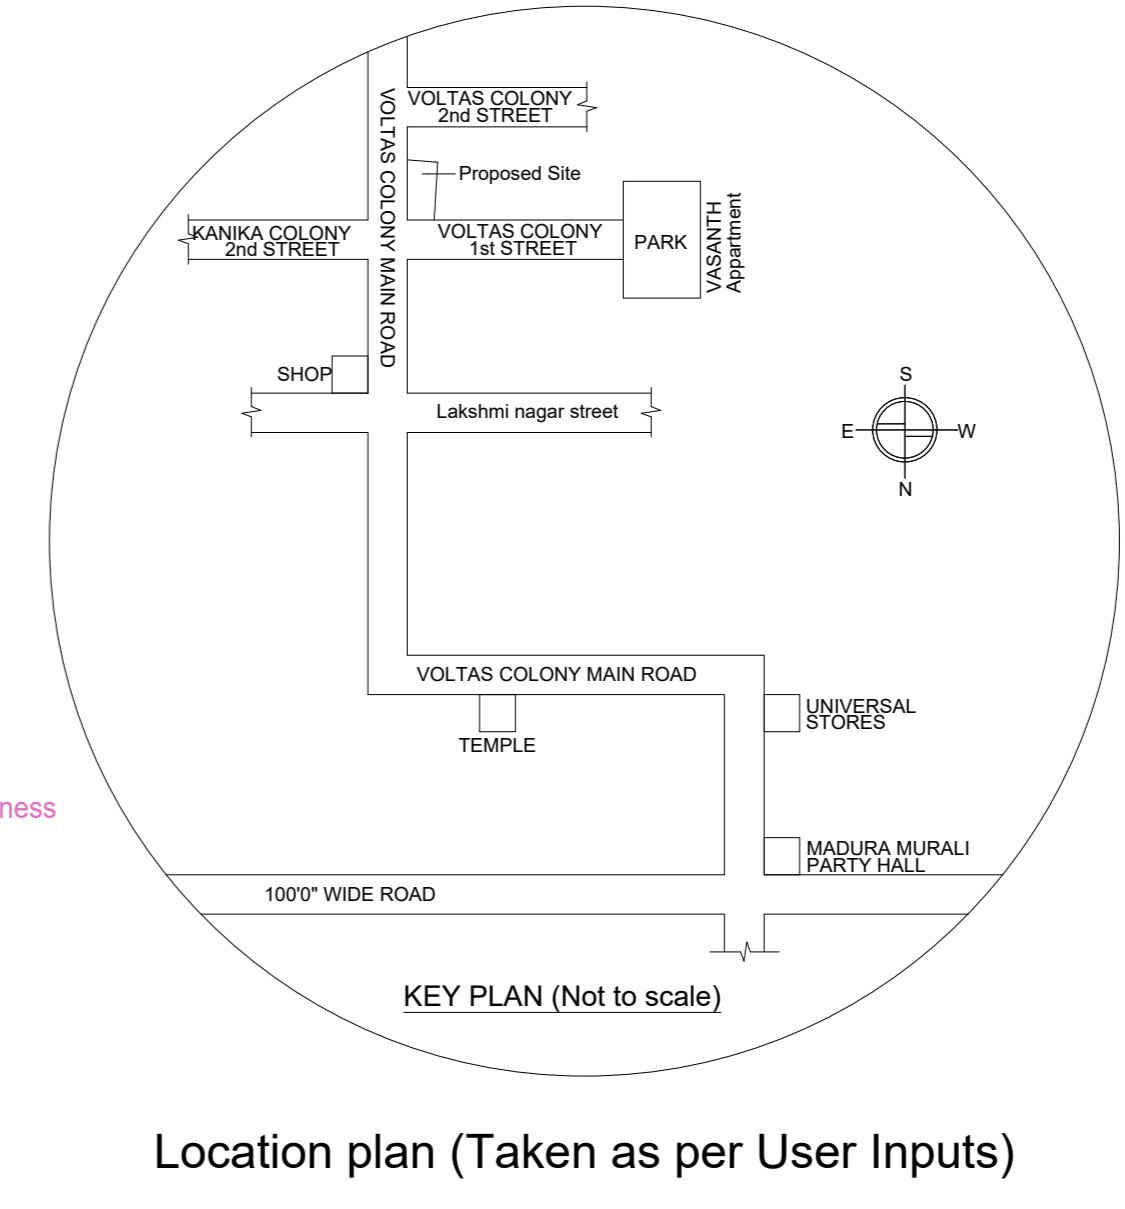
VOLTAS COLONY 2nd STREET

Proposed Site

VOLTAS COLONY MAIN ROAD

KANIKA COLONY 2nd STREET

VOLTAS COLONY 1st STREET

PARK

VASANTH Appartment

SHOP

Lakshmi nagar street

S
E
W
N

VOLTAS COLONY MAIN ROAD

UNIVERSAL STORES

TEMPLE

ness

MADURA MURALI PARTY HALL

100'0" WIDE ROAD

KEY PLAN (Not to scale)

Location plan (Taken as per User Inputs)